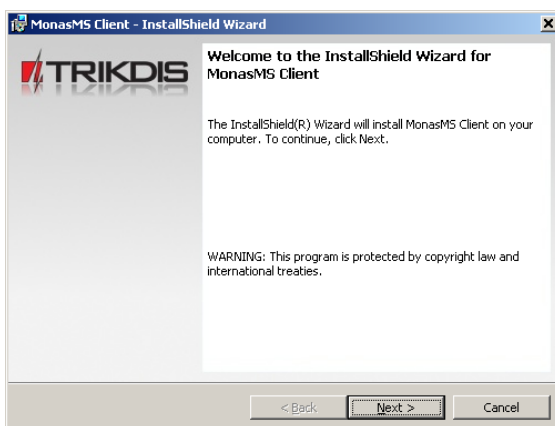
MonasMS Client - InstallShield Wizard

TRIKDIS

Welcome to the InstallShield Wizard for MonasMS Client

The InstallShield(R) Wizard will install MonasMS Client on your computer. To continue, click Next.

WARNING: This program is protected by copyright law and international treaties.

< Back

Next >

Cancel